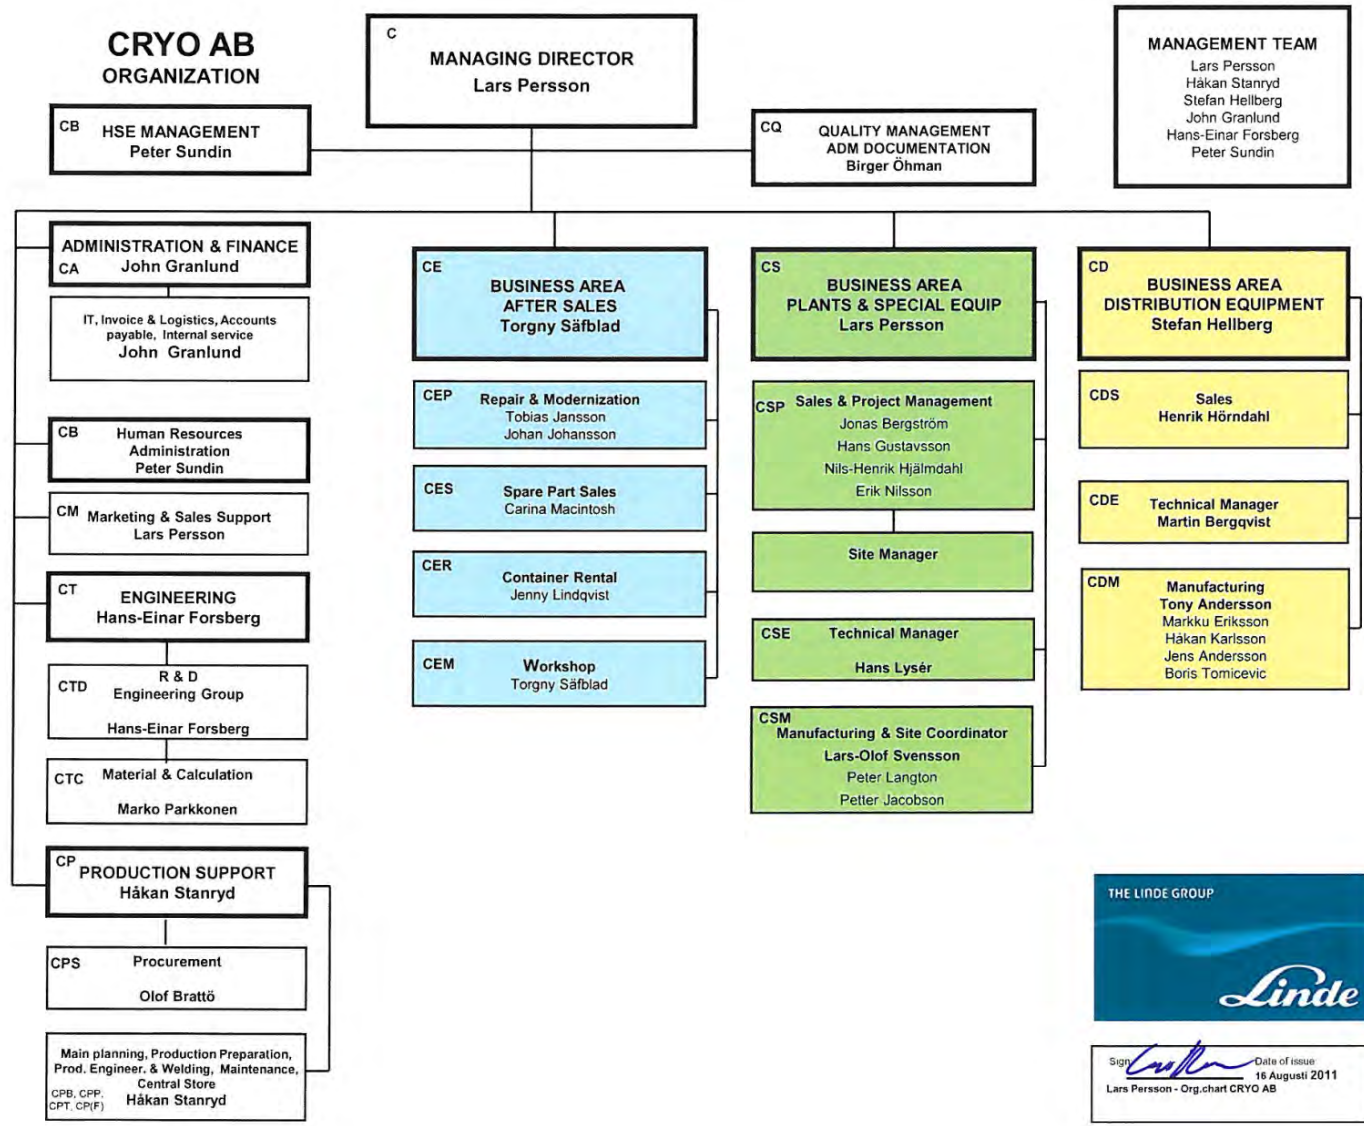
CRYO AB
ORGANIZATION

C
MANAGING DIRECTOR
Lars Persson

MANAGEMENT TEAM
Lars Persson
Håkan Stanryd
Stefan Hellberg
John Granlund
Hans-Einar Forsberg
Peter Sundin

CB
HSE MANAGEMENT
Peter Sundin

CQ
QUALITY MANAGEMENT
ADM DOCUMENTATION
Birger Öhman

ADMINISTRATION & FINANCE
CA
John Granlund

IT, Invoice & Logistics, Accounts payable, Internal service
John Granlund

CB
Human Resources
Administration
Peter Sundin

CM
Marketing & Sales Support
Lars Persson

CT
ENGINEERING
Hans-Einar Forsberg

R & D
CTD
Engineering Group
Hans-Einar Forsberg

CTC
Material & Calculation
Marko Parkkonen

CP
PRODUCTION SUPPORT
Håkan Stanryd

CPS
Procurement
Olof Brattö

Main planning, Production Preparation, Prod. Engineer. & Welding, Maintenance, Central Store
CPB, CPP, CPT, CP(F)
Håkan Stanryd

CE
BUSINESS AREA
AFTER SALES
Torgny Säfblad

CEP
Repair & Modernization
Tobias Jansson
Johan Johansson

CES
Spare Part Sales
Carina Macintosh

CER
Container Rental
Jenny Lindqvist

CEM
Workshop
Torgny Säfblad

CS
BUSINESS AREA
PLANTS & SPECIAL EQUIP
Lars Persson

CSP
Sales & Project Management
Jonas Bergström
Hans Gustavsson
Nils-Henrik Hjälmdahl
Erik Nilsson

Site Manager

CSE
Technical Manager
Hans Lysér

CSM
Manufacturing & Site Coordinator
Lars-Olof Svensson
Peter Langton
Petter Jacobson

CD
BUSINESS AREA
DISTRIBUTION EQUIPMENT
Stefan Hellberg

CDS
Sales
Henrik Hörndahl

CDE
Technical Manager
Martin Bergqvist

CDM
Manufacturing
Tony Andersson
Markku Eriksson
Håkan Karlsson
Jens Andersson
Boris Tomicevic

THE LINDE GROUP
Linde

Sign
Date of issue
16 Augusti 2011
Lars Persson - Org.chart CRYO AB